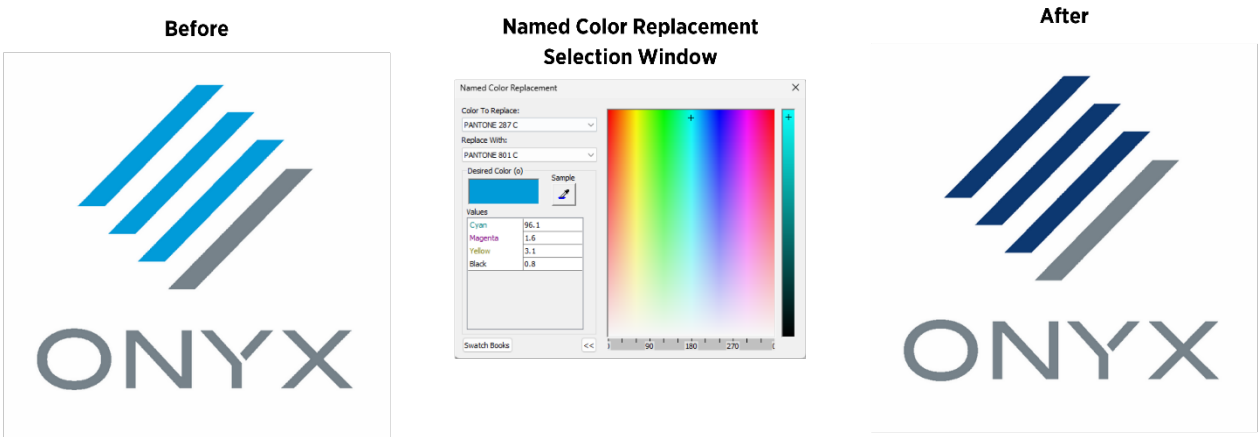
Before

ONYX

Named Color Replacement Selection Window

Named Color Replacement

Color To Replace:
PANTONE 287 C
Replace With:
PANTONE 801 C
Desired Color (o)
Sample
Values

| Cyan | 96.1 |
|---|---|
| Magenta | 1.6 |
| Yellow | 3.1 |
| Black | 0.8 |

Swatch Books
<<
90
180
270

After

ONYX